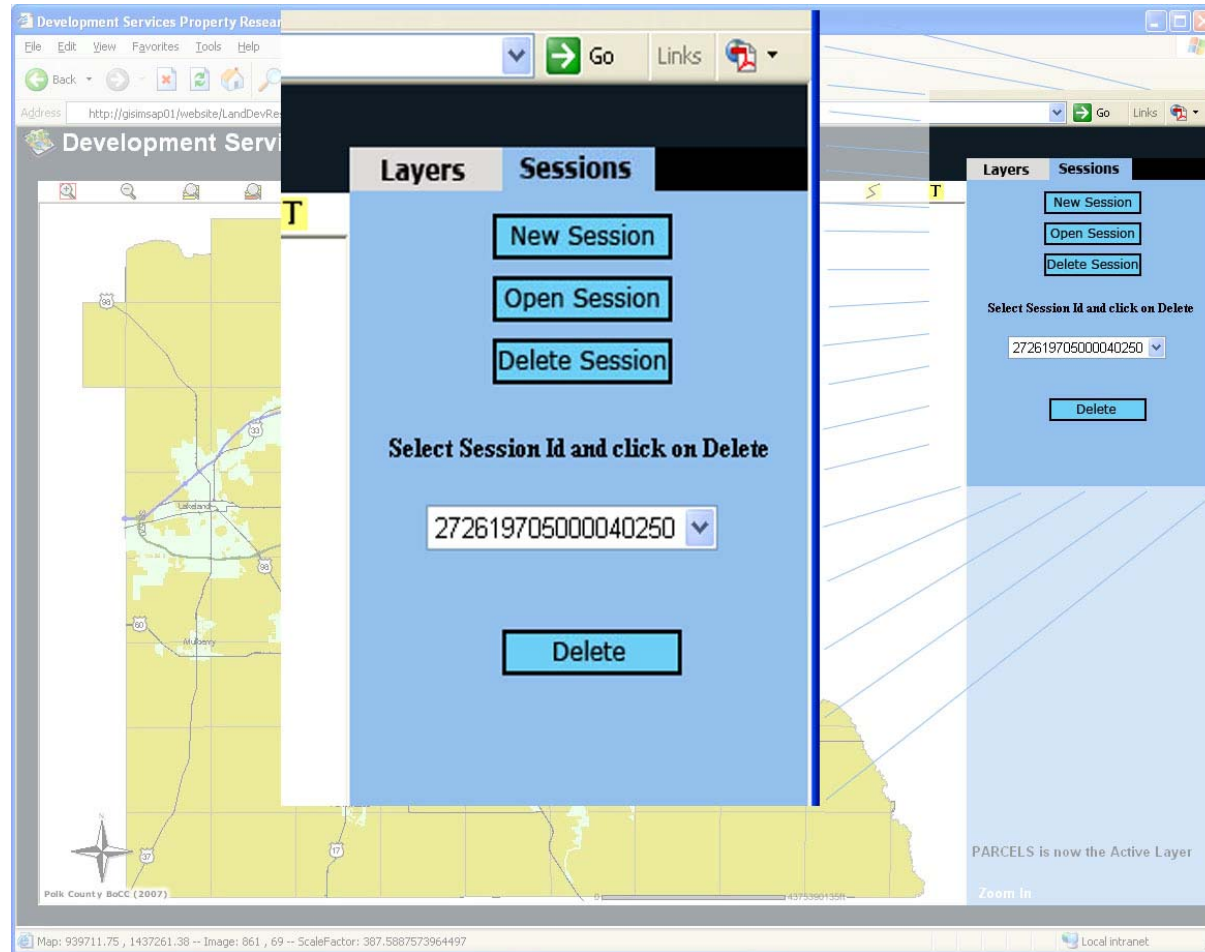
Development Services Property Resear

File Edit View Favorites Tools Help

Back

Address http://gisimsap01/website/LandDevRe

Development Servi

Go Links

T

Layers Sessions

New Session

Open Session

Delete Session

Select Session Id and click on Delete

272619705000040250

Delete

Go Links

T

Layers Sessions

New Session

Open Session

Delete Session

Select Session Id and click on Delete

272619705000040250

Delete

Lakeland

Mulberry

98

33

60

37

17

Polk County BoCC (2007)

PARCELS is now the Active Layer

Zoom In

Map: 939711.75 , 1437261.38 -- Image: 861 , 69 -- ScaleFactor: 387.5887573964497

Local intranet